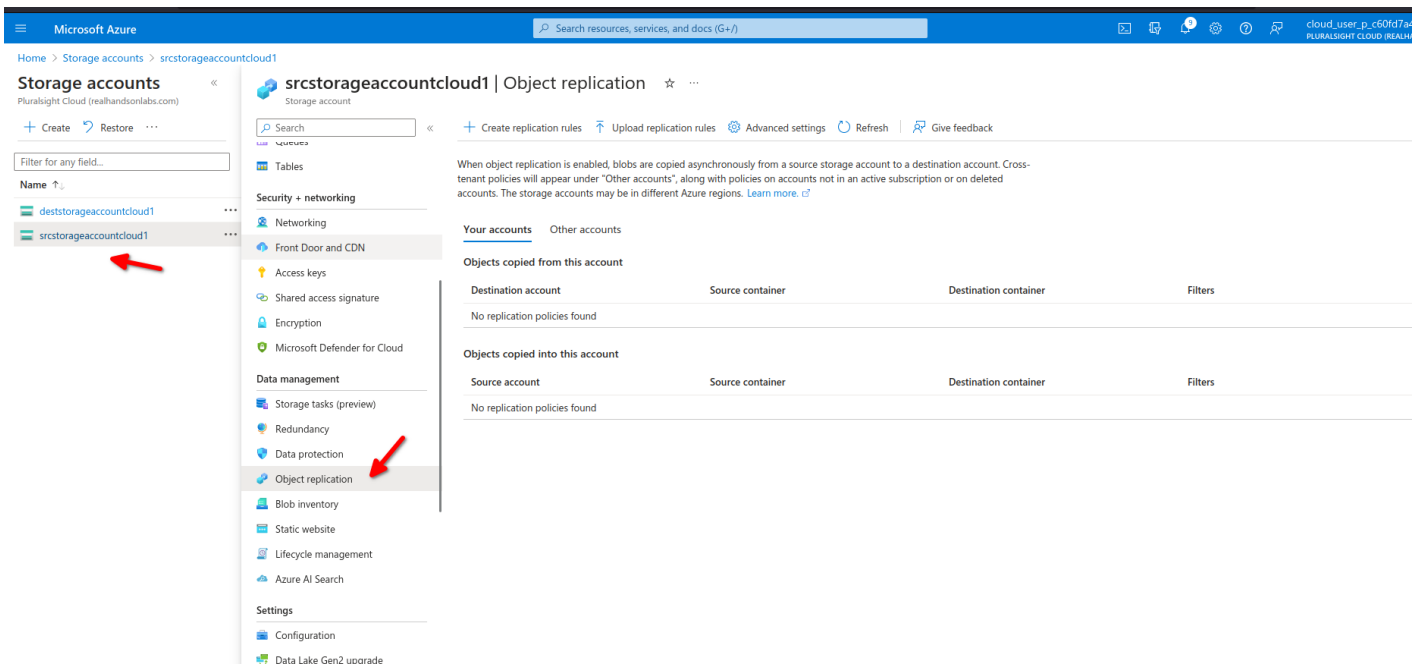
Microsoft Azure

Search resources, services, and docs (G+/)

cloud_user_p_c60fd7a4
PLURALSIGHT CLOUD (REALHA

Home > Storage accounts > srcstorageaccountcloud1

Storage accounts
Pluralsight Cloud (realhandsonlabs.com)

+ Create  Restore  ···

Filter for any field...

Name ↑↓

deststorageaccountcloud1

srcstorageaccountcloud1

srcstorageaccountcloud1 | Object replication ☆ ···
Storage account

Search

Queues

Tables

Security + networking

Networking

Front Door and CDN

Access keys

Shared access signature

Encryption

Microsoft Defender for Cloud

Data management

Storage tasks (preview)

Redundancy

Data protection

Object replication

Blob inventory

Static website

Lifecycle management

Azure AI Search

Settings

Configuration

Data Lake Gen2 upgrade

+ Create replication rules  Upload replication rules  Advanced settings  Refresh  Give feedback

When object replication is enabled, blobs are copied asynchronously from a source storage account to a destination account. Cross-tenant policies will appear under "Other accounts", along with policies on accounts not in an active subscription or on deleted accounts. The storage accounts may be in different Azure regions. Learn more.

Your accounts  Other accounts

Objects copied from this account

| Destination account | Source container | Destination container | Filters |
|---|---|---|---|
| No replication policies found | | | |

Objects copied into this account

| Source account | Source container | Destination container | Filters |
|---|---|---|---|
| No replication policies found | | | |